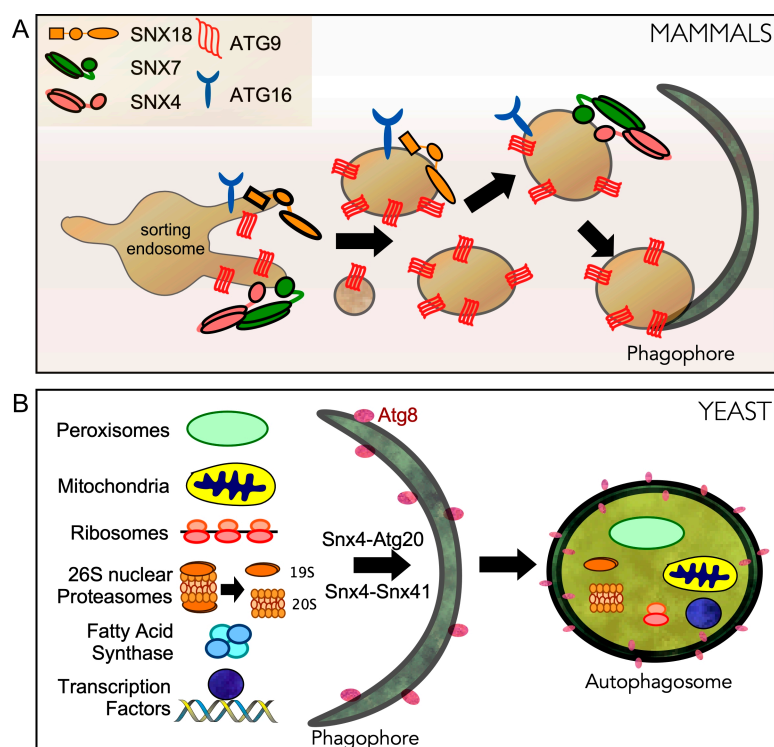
A

SNX18
ATG9
SNX7
SNX4
ATG16

MAMMALS

sorting endosome

Phagophore

B

YEAST

Peroxisomes

Mitochondria

Ribosomes

26S nuclear Proteasomes

19S

20S

Fatty Acid Synthase

Transcription Factors

Atg8

Snx4-Atg20

Snx4-Snx41

Autophagosome

Phagophore